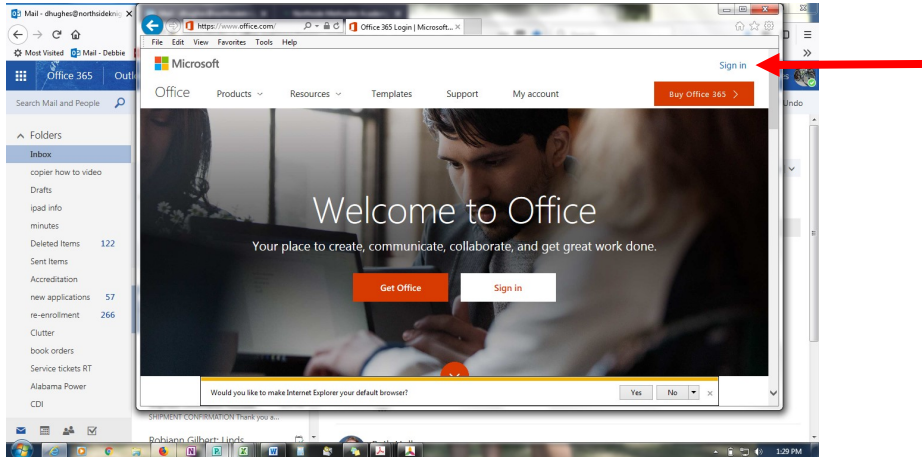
Mail - dhughes@northsidekni ×

Most Visited  Mail - Debbie

Office 365  Outl

Search Mail and People

Folders
Inbox
copier how to video
Drafts
ipad info
minutes
Deleted Items 122
Sent Items
Accreditation
new applications 57
re-enrollment 266
Clutter
book orders
Service tickets RT
Alabama Power
CDI

SHIPMENT CONFIRMATION Thank you a...
Robiann Gilbert; Linda

Undo

https://www.office.com/
Office 365 Login | Microsoft... ×
File Edit View Favorites Tools Help

Microsoft
Sign in
Office  Products  Resources  Templates  Support  My account
Buy Office 365

Welcome to Office
Your place to create, communicate, collaborate, and get great work done.
Get Office
Sign in

Would you like to make Internet Explorer your default browser?
Yes  No  ×

1:29 PM